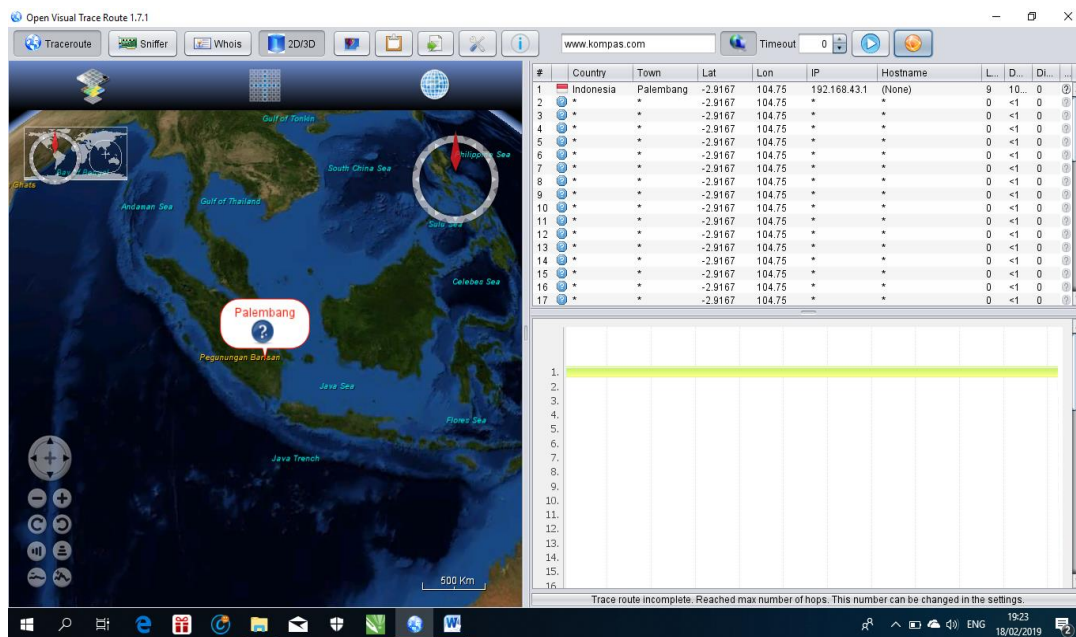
Open Visual Trace Route 1.7.1

Traceroute | Sniffer | Whois | 2D/3D

www.kompas.com | Timeout | 0

Gulf of Tonkin
South China Sea
Philippine Sea
Andaman Sea
Gulf of Thailand
Sulu Sea
Celebes Sea
Palembang
Pegunungan Barisan
Java Sea
Flores Sea
Java Trench
500 Km

| # | Country | Town | Lat | Lon | IP | Hostname | L... | D... | Di... |
|---|---|---|---|---|---|---|---|---|---|
| 1 | Indonesia | Palembang | -2.9167 | 104.75 | 192.168.43.1 | (None) | 9 | 10... | 0 |
| 2 | * | * | -2.9167 | 104.75 | * | * | 0 | <1 | 0 |
| 3 | * | * | -2.9167 | 104.75 | * | * | 0 | <1 | 0 |
| 4 | * | * | -2.9167 | 104.75 | * | * | 0 | <1 | 0 |
| 5 | * | * | -2.9167 | 104.75 | * | * | 0 | <1 | 0 |
| 6 | * | * | -2.9167 | 104.75 | * | * | 0 | <1 | 0 |
| 7 | * | * | -2.9167 | 104.75 | * | * | 0 | <1 | 0 |
| 8 | * | * | -2.9167 | 104.75 | * | * | 0 | <1 | 0 |
| 9 | * | * | -2.9167 | 104.75 | * | * | 0 | <1 | 0 |
| 10 | * | * | -2.9167 | 104.75 | * | * | 0 | <1 | 0 |
| 11 | * | * | -2.9167 | 104.75 | * | * | 0 | <1 | 0 |
| 12 | * | * | -2.9167 | 104.75 | * | * | 0 | <1 | 0 |
| 13 | * | * | -2.9167 | 104.75 | * | * | 0 | <1 | 0 |
| 14 | * | * | -2.9167 | 104.75 | * | * | 0 | <1 | 0 |
| 15 | * | * | -2.9167 | 104.75 | * | * | 0 | <1 | 0 |
| 16 | * | * | -2.9167 | 104.75 | * | * | 0 | <1 | 0 |
| 17 | * | * | -2.9167 | 104.75 | * | * | 0 | <1 | 0 |

1.
2.
3.
4.
5.
6.
7.
8.
9.
10.
11.
12.
13.
14.
15.
16.

Trace route incomplete. Reached max number of hops. This number can be changed in the settings.

ENG 19:23 18/02/2019 2